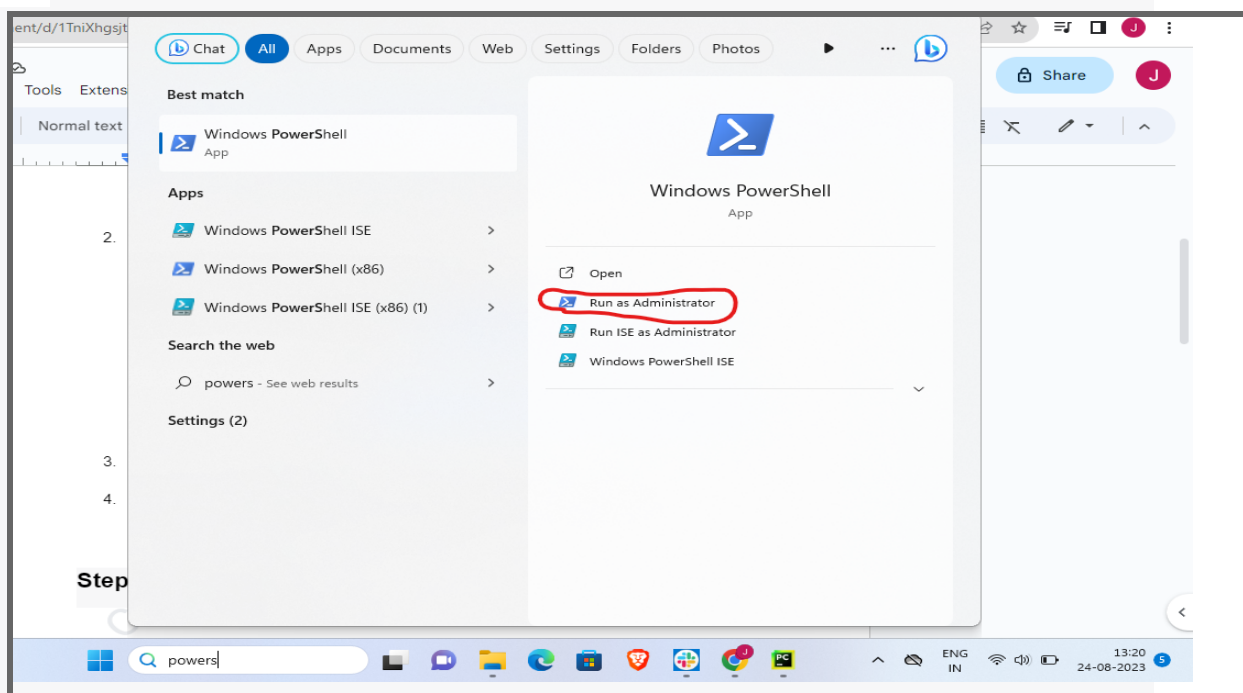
ent/d/1TniXhgsjt

Tools Extens

Normal text

2.

3.

4.

Step

Chat All Apps Documents Web Settings Folders Photos

Best match

Windows PowerShell
App

Apps

Windows PowerShell ISE

Windows PowerShell (x86)

Windows PowerShell ISE (x86) (1)

Search the web

powers - See web results

Settings (2)

Windows PowerShell
App

Open

Run as Administrator

Run ISE as Administrator

Windows PowerShell ISE

Share

J

powers

ENG
IN

13:20
24-08-2023

5